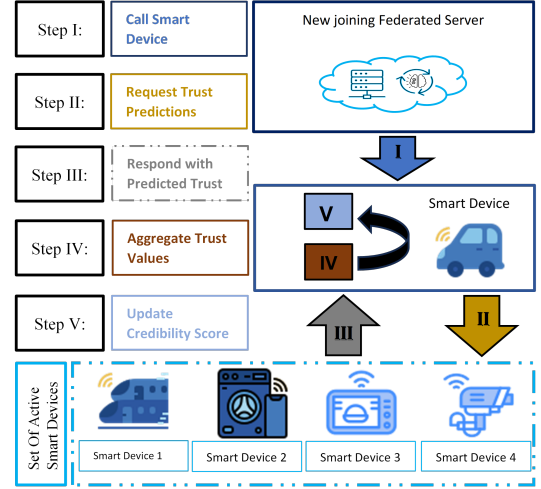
Step I: Call Smart Device

Step II: Request Trust Predictions

Step III: Respond with Predicted Trust

Step IV: Aggregate Trust Values

Step V: Update Credibility Score

New joining Federated Server

I

Smart Device

V

IV

III

II

Set Of Active Smart Devices

Smart Device 1

Smart Device 2

Smart Device 3

Smart Device 4